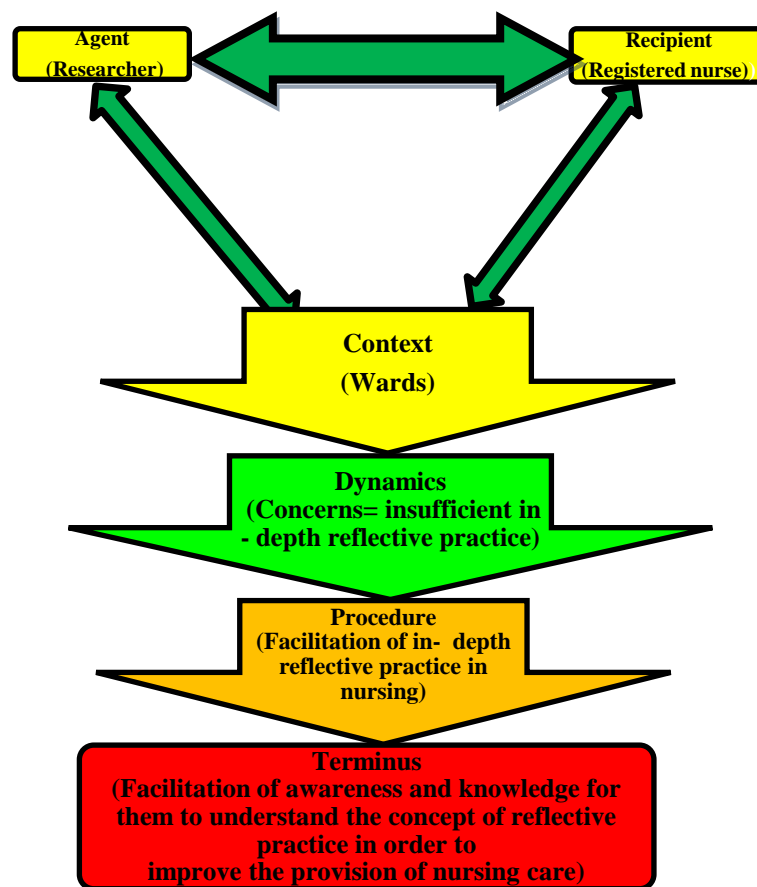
Agent
(Researcher)

Recipient
(Registered nurse)

Context
(Wards)

Dynamics
(Concerns= insufficient in - depth reflective practice)

Procedure
(Facilitation of in- depth reflective practice in nursing)

Terminus
(Facilitation of awareness and knowledge for them to understand the concept of reflective practice in order to improve the provision of nursing care)